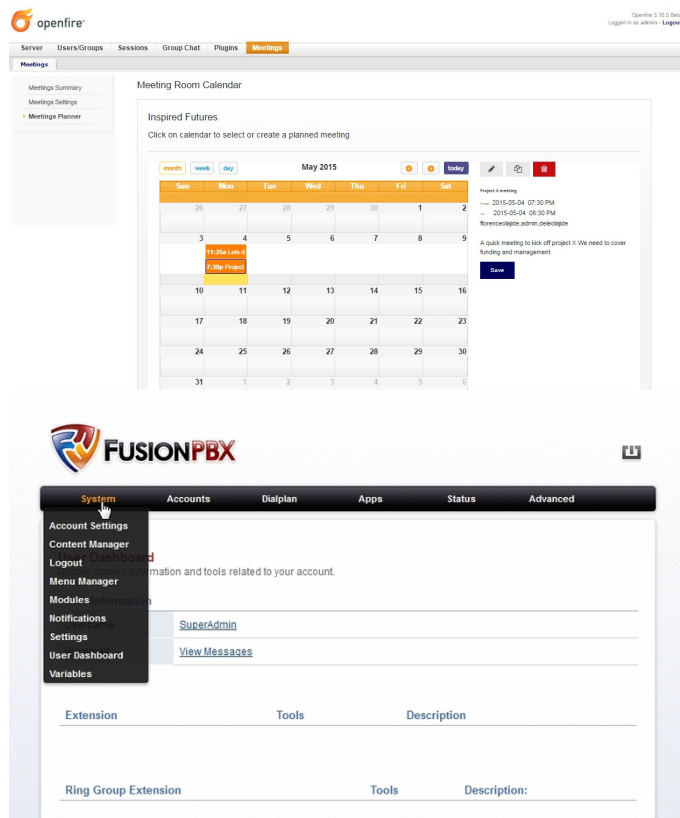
openfire

Openfire 3.10.0 Beta
Logged in as admin - Logout

Server | Users/Groups | Sessions | Group Chat | Plugins | Meetings

Meetings

Meetings Summary
Meetings Settings
Meetings Planner

Meeting Room Calendar

Inspired Futures
Click on calendar to select or create a planned meeting

month | week | day | May 2015 | today

| Sun | Mon | Tue | Wed | Thu | Fri | Sat |
|---|---|---|---|---|---|---|
| 26 | 27 | 28 | 29 | 30 | 1 | 2 |
| 3 | 4 11:25a Lets d 7:30p Project | 5 | 6 | 7 | 8 | 9 |
| 10 | 11 | 12 | 13 | 14 | 15 | 16 |
| 17 | 18 | 19 | 20 | 21 | 22 | 23 |
| 24 | 25 | 26 | 27 | 28 | 29 | 30 |
| 31 | 1 | 2 | 3 | 4 | 5 | 6 |

Project X meeting
From 2015-05-04 07:30 PM
To 2015-05-04 08:30 PM
florenceolajide,admin,deleolajide

A quick meeting to kick off project X.We need to cover funding and management

Save

FUSIONPBX

System | Accounts | Dialplan | Apps | Status | Advanced

Account Settings
Content Manager
Logout
Menu Manager
Modules
Notifications
Settings
User Dashboard
Variables

User Dashboard
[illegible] information and tools related to your account.

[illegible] Information

SuperAdmin
View Messages

| Extension | Tools | Description |
|---|---|---|

| Ring Group Extension | Tools | Description: |
|---|---|---|